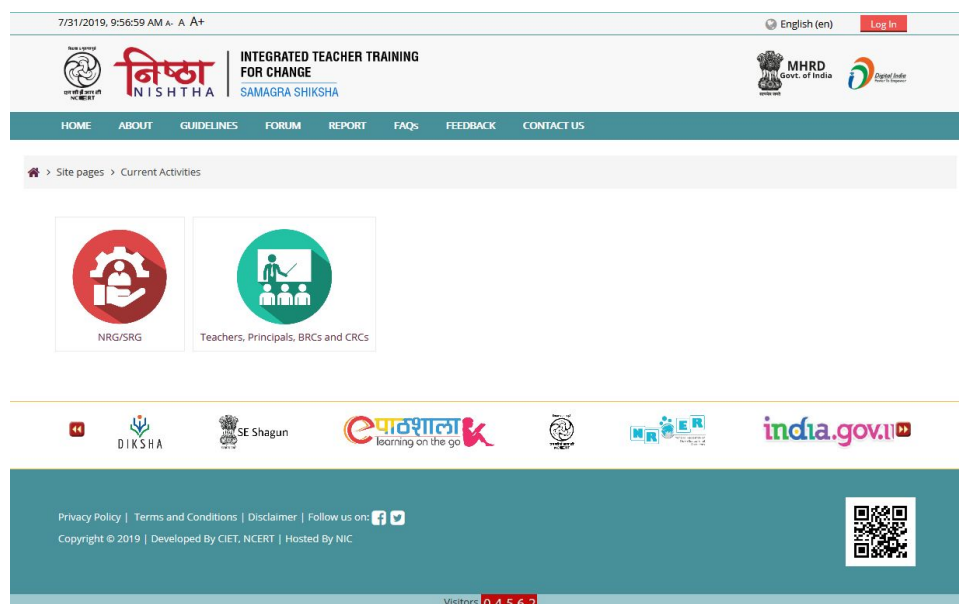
7/31/2019, 9:56:59 AM A- A A+

English (en) Log In

निष्ठा NISHTHA

INTEGRATED TEACHER TRAINING FOR CHANGE

SAMAGRA SHIKSHA

NCERT

MHRD Govt. of India

Digital India

HOME ABOUT GUIDELINES FORUM REPORT FAQs FEEDBACK CONTACT US

Site pages > Current Activities

NRG/SRG

Teachers, Principals, BRCs and CRCs

DIKSHA

SE Shagun

e पाठशाला learning on the go

NROER

india.gov.in

Privacy Policy | Terms and Conditions | Disclaimer | Follow us on:

Copyright © 2019 | Developed By CIET, NCERT | Hosted By NIC

Visitors 0 4 5 6 2